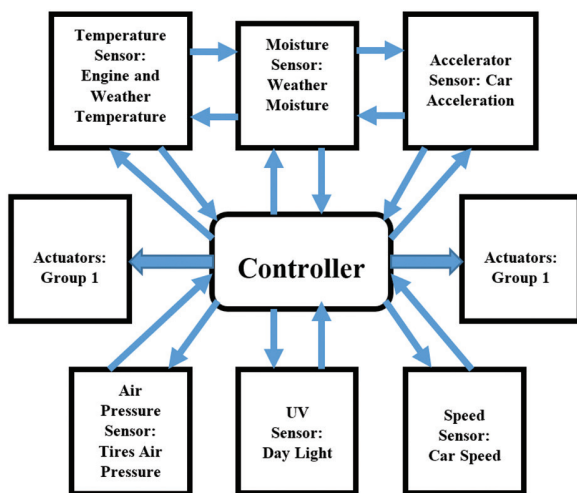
Temperature Sensor: Engine and Weather Temperature

Moisture Sensor: Weather Moisture

Accelerator Sensor: Car Acceleration

Actuators: Group 1

Controller

Actuators: Group 1

Air Pressure Sensor: Tires Air Pressure

UV Sensor: Day Light

Speed Sensor: Car Speed